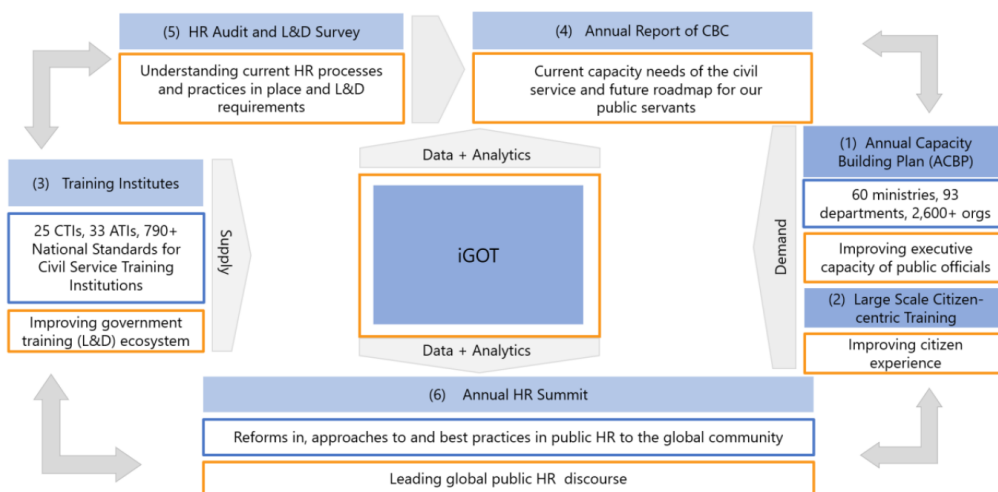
(5) HR Audit and L&D Survey

Understanding current HR processes and practices in place and L&D requirements

(4) Annual Report of CBC

Current capacity needs of the civil service and future roadmap for our public servants

(3) Training Institutes

25 CTIs, 33 ATIs, 790+ National Standards for Civil Service Training Institutions

Improving government training (L&D) ecosystem

Supply

Data + Analytics

iGOT

Data + Analytics

Demand

(1) Annual Capacity Building Plan (ACBP)

60 ministries, 93 departments, 2,600+ orgs

Improving executive capacity of public officials

(2) Large Scale Citizen-centric Training

Improving citizen experience

(6) Annual HR Summit

Reforms in, approaches to and best practices in public HR to the global community

Leading global public HR discourse